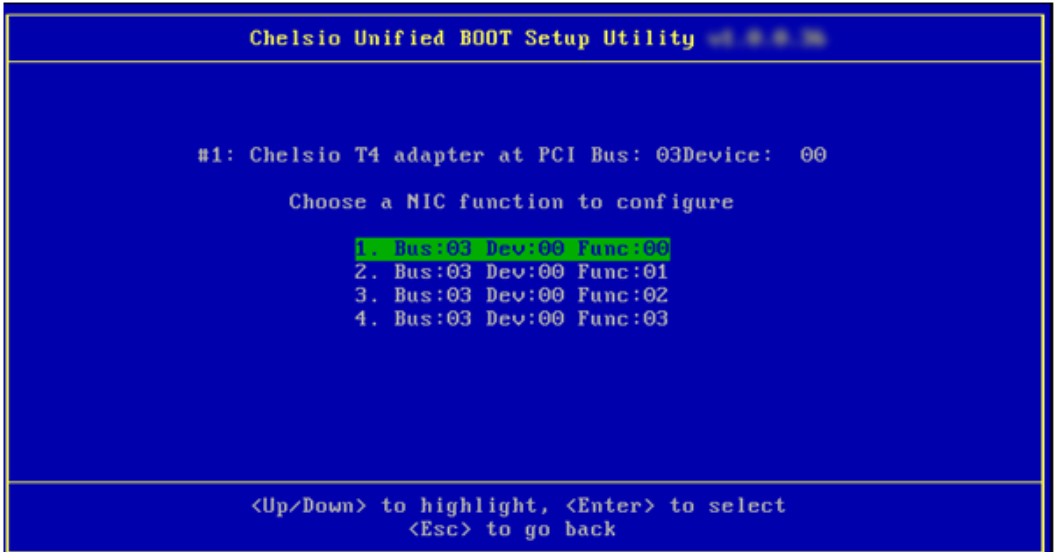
Chelsio Unified BOOT Setup Utility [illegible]

#1: Chelsio T4 adapter at PCI Bus: 03Device: 00

Choose a NIC function to configure

1. Bus:03 Dev:00 Func:00
2. Bus:03 Dev:00 Func:01
3. Bus:03 Dev:00 Func:02
4. Bus:03 Dev:00 Func:03

<Up/Down> to highlight, <Enter> to select
<Esc> to go back